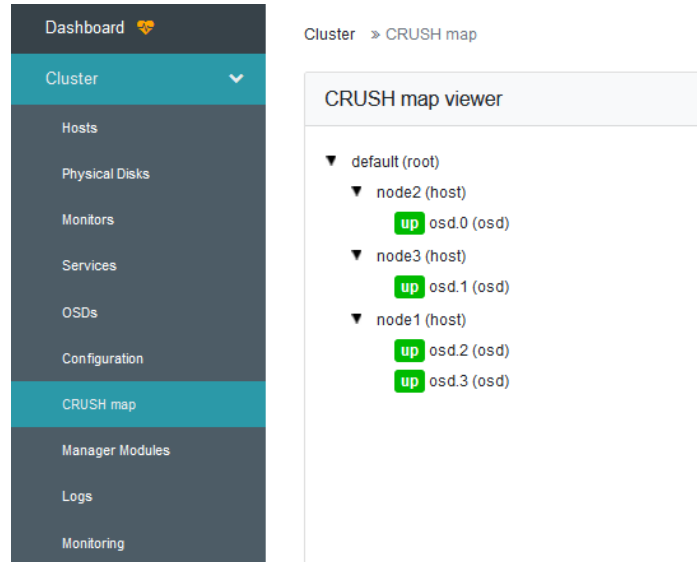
Dashboard

Cluster

Hosts

Physical Disks

Monitors

Services

OSDs

Configuration

CRUSH map

Manager Modules

Logs

Monitoring

Cluster » CRUSH map

CRUSH map viewer

▼ default (root)

▼ node2 (host)

up osd.0 (osd)

▼ node3 (host)

up osd.1 (osd)

▼ node1 (host)

up osd.2 (osd)

up osd.3 (osd)